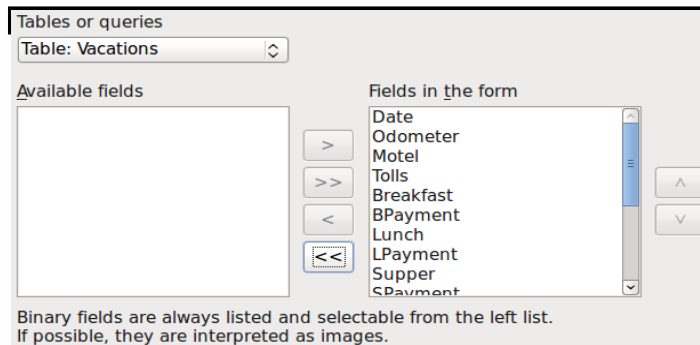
Tables or queries

Table: Vacations

Available fields

Fields in the form

Date
Odometer
Motel
Tolls
Breakfast
BPayment
Lunch
LPayment
Supper
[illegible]

>
>>
<
<<

^
v

Binary fields are always listed and selectable from the left list.
If possible, they are interpreted as images.